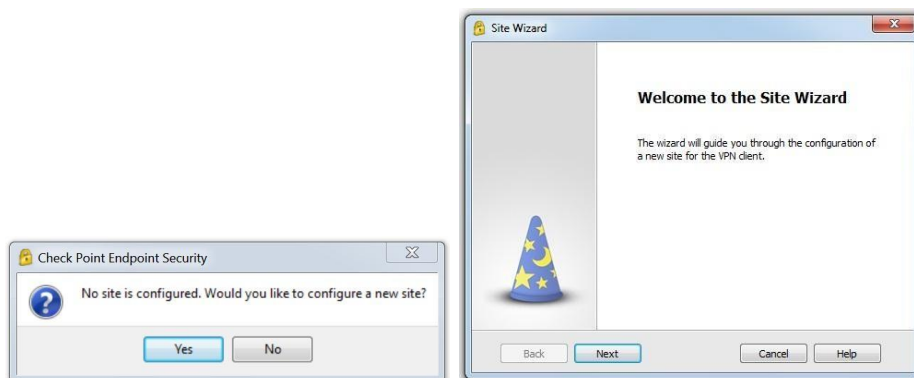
Check Point Endpoint Security

No site is configured. Would you like to configure a new site?

Yes

No

Site Wizard

Welcome to the Site Wizard

The wizard will guide you through the configuration of a new site for the VPN client.

Back

Next

Cancel

Help